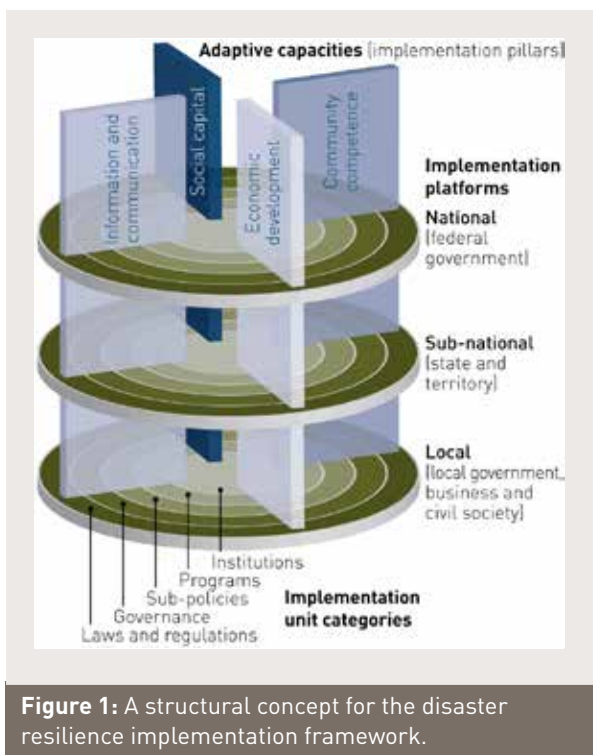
Adaptive capacities [implementation pillars]

Information and communication

Social capital

Economic development

Community competence

Implementation platforms

National [federal government]

Sub-national [state and territory]

Local [local government, business and civil society]

Institutions
Programs
Sub-policies
Governance
Laws and regulations

Implementation unit categories

Figure 1: A structural concept for the disaster resilience implementation framework.